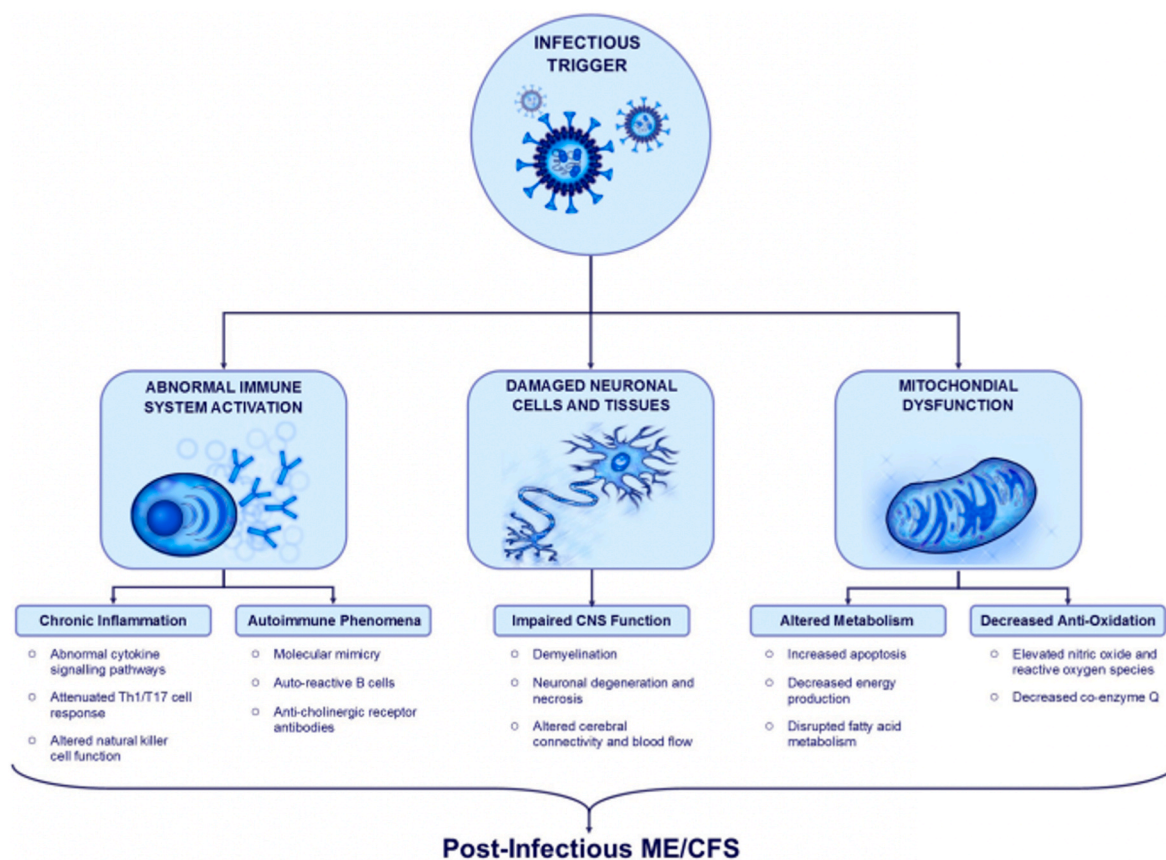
INFECTIOUS TRIGGER

ABNORMAL IMMUNE SYSTEM ACTIVATION

DAMAGED NEURONAL CELLS AND TISSUES

MITOCHONDIAL DYSFUNCTION

Chronic Inflammation

Autoimmune Phenomena

Impaired CNS Function

Altered Metabolism

Decreased Anti-Oxidation

Abnormal cytokine signalling pathways

Attenuated Th1/T17 cell response

Altered natural killer cell function

Molecular mimicry

Auto-reactive B cells

Anti-cholinergic receptor antibodies

Demyelination

Neuronal degeneration and necrosis

Altered cerebral connectivity and blood flow

Increased apoptosis

Decreased energy production

Disrupted fatty acid metabolism

Elevated nitric oxide and reactive oxygen species

Decreased co-enzyme Q

Post-Infectious ME/CFS